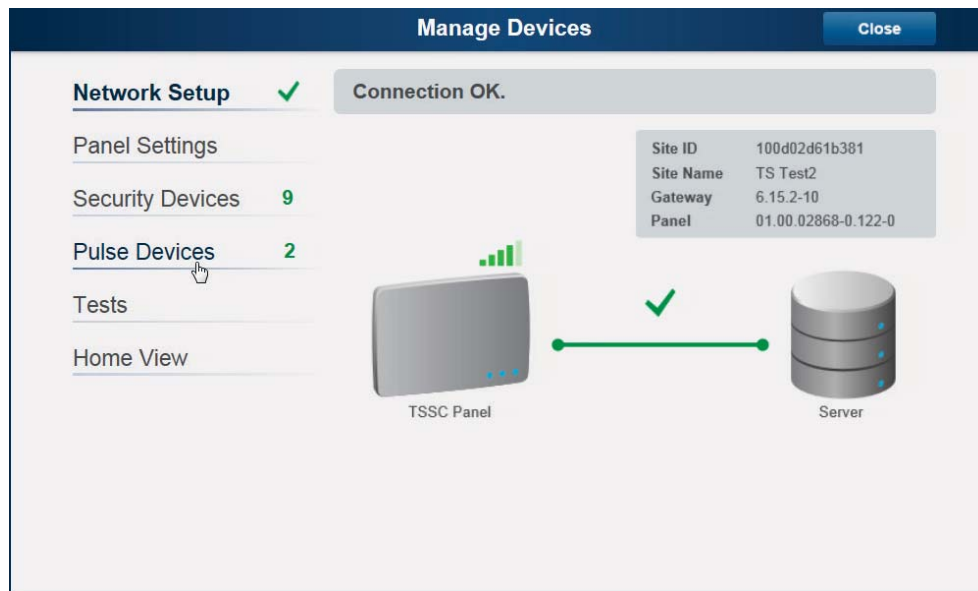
Manage Devices

Close

Network Setup ✓

Panel Settings

Security Devices 9

Pulse Devices 2

Tests

Home View

Connection OK.

| | |
|---|---|
| Site ID | 100d02d61b381 |
| Site Name | TS Test2 |
| Gateway | 6.15.2-10 |
| Panel | 01.00.02868-0.122-0 |

TSSC Panel

Server